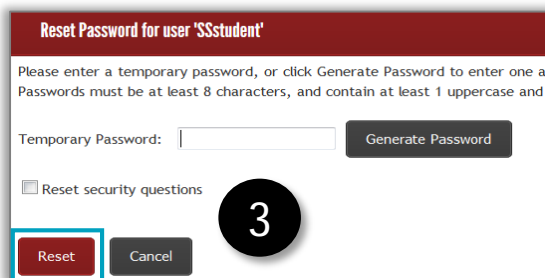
Reset Password for user 'SSstudent'

Please enter a temporary password, or click Generate Password to enter one a
Passwords must be at least 8 characters, and contain at least 1 uppercase and

Temporary Password: Generate Password

Reset security questions

3

Reset Cancel